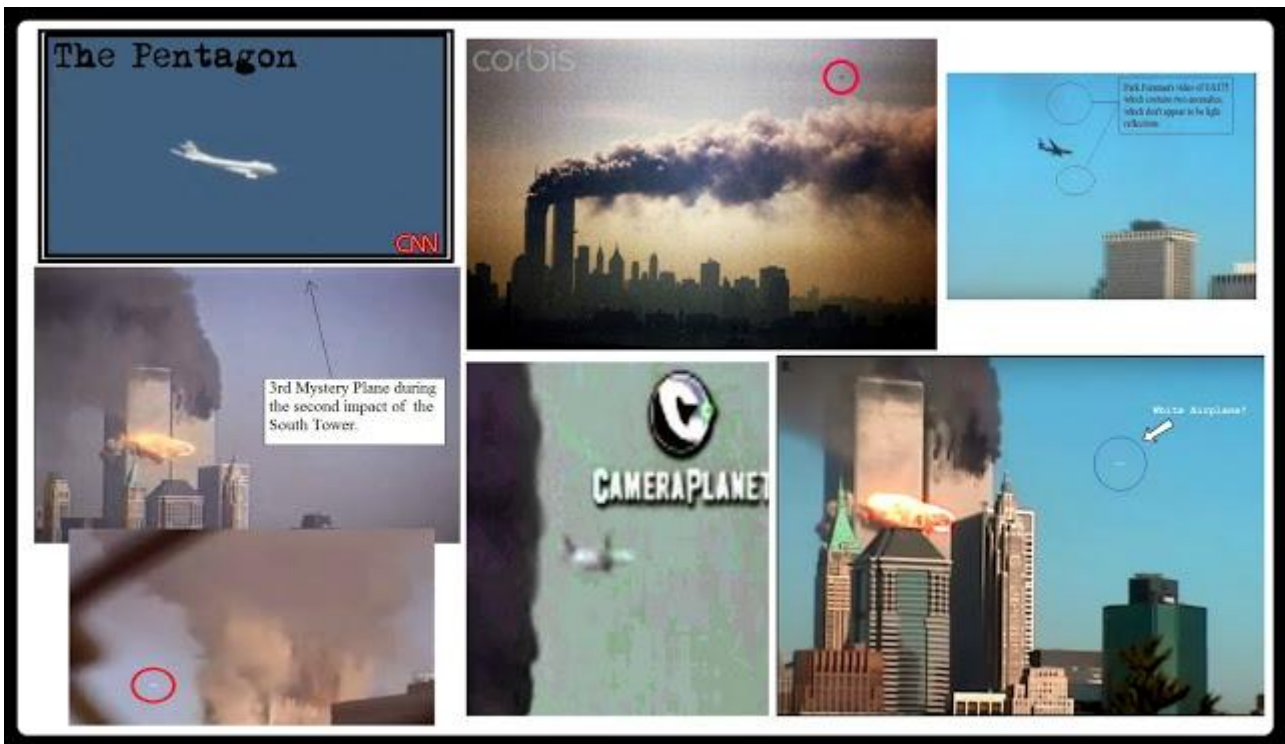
The Pentagon

CNN

corbis

Park Foreman's video of UA175 which contains two anomalies which don't appear to be light reflections

3rd Mystery Plane during the second impact of the South Tower.

CAMERAPLANET

White Airplane?